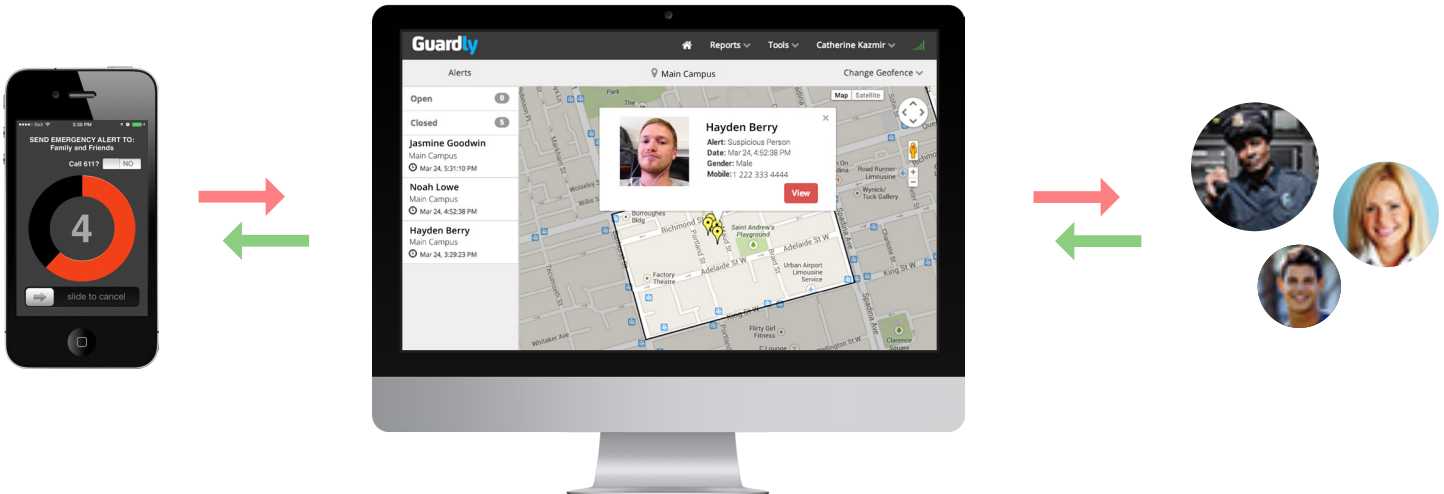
Bell 3:30 PM

SEND EMERGENCY ALERT TO:
Family and Friends

Call 611? NO

4

slide to cancel

Guardly

Reports Tools Catherine Kazmir

Alerts

Main Campus

Change Geofence

Open 0

Closed 5

Jasmine Goodwin
Main Campus
Mar 24, 5:31:10 PM

Noah Lowe
Main Campus
Mar 24, 4:52:38 PM

Hayden Berry
Main Campus
Mar 24, 3:29:23 PM

Map Satellite

Hayden Berry
Alert: Suspicious Person
Date: Mar 24, 4:52:38 PM
Gender: Male
Mobile: 1 222 333 4444

View

Burroughes Bldg
Richmond St W
Saint Andrew's Playground
Adelaide St W
Factory Theatre
Urban Airport Limousine Service
Portland St
Tecumseth St
Bathurst St
King St W
Wellington St W
Flirty Girl Fitness
Road Runner Limousine
Wynick / Tuck Gallery
Spadina Ave
Clarence Square
Whitaker Ave
Wolseley St
Markham St
Queen St W
Niagara St
Stewart St
Charlotte St
C Lounge